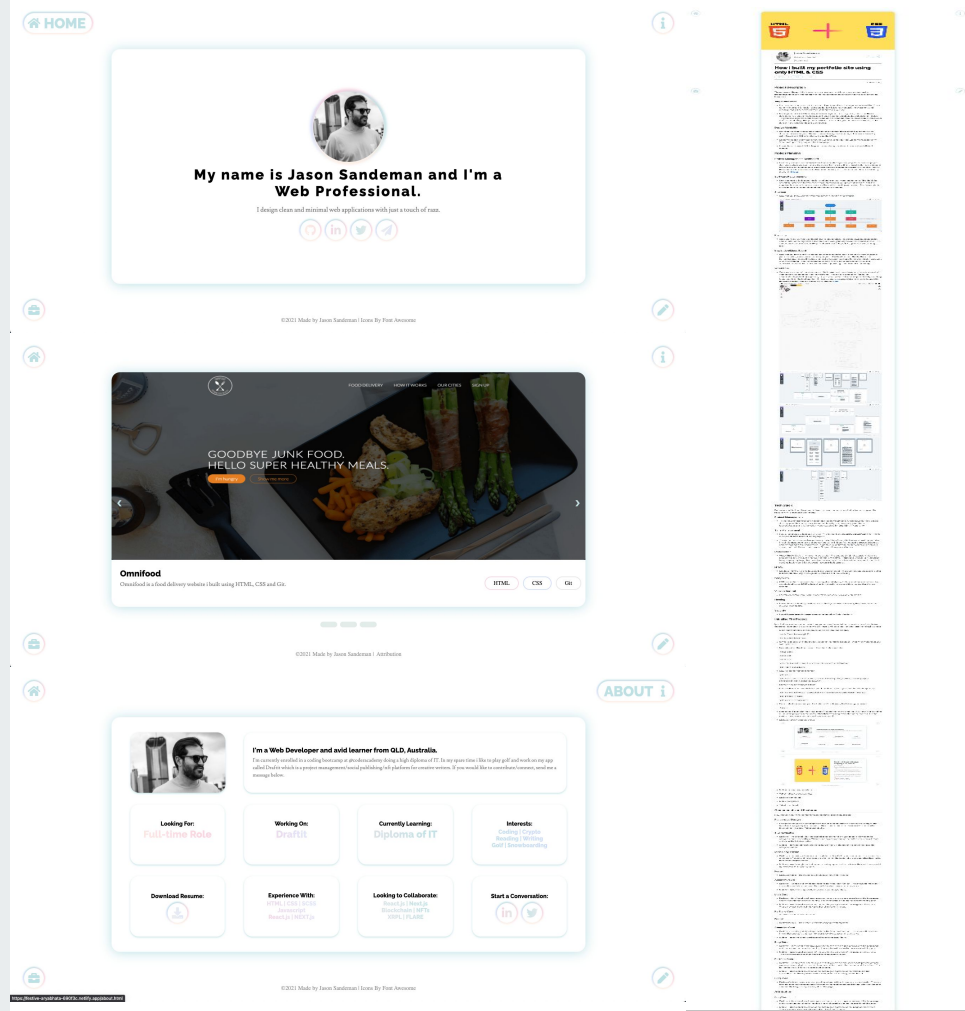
HOME

My name is Jason Sandeman and I'm a Web Professional.

I design clean and minimal web applications with just a touch of rust.

©2021 Made by Jason Sandeman | Icons By Font Awesome

FOOD DELIVERY HOW IT WORKS OUR CITIES SIGN UP

GOODBYE JUNK FOOD.
HELLO SUPER HEALTHY MEALS.

I'm hungry Show me more

Omnifood

Omnifood is a food delivery website I built using HTML, CSS and Git.

HTML CSS Git

©2021 Made by Jason Sandeman | Attribution

ABOUT

I'm a Web Developer and avid learner from QLD, Australia.

I'm currently enrolled in a coding bootcamp at ahcodersacademy doing a high diploma of IT. In my spare time I like to play golf and work on my app called Draftit which is a project management/social publishing/tall platform for creative writers. If you would like to contribute/connect, send me a message below.

Looking For:
Full-time Role

Working On:
Draftit

Currently Learning:
Diploma of IT

Interests:
Coding | Crypto
Reading | Writing
Golf | Snowboarding

Download Resume:

Experience With:
HTML | CSS | SCSS
Javascript
React.js | NEXT.js

Looking to Collaborate:
React.js | Next.js
Blockchain | NFTs
Web3 | FLASK

Start a Conversation:

©2021 Made by Jason Sandeman | Icons By Font Awesome

https://festive-siyabhata-690f3c.netlify.app/about.html

HTML CSS

How I built my portfolio site using only HTML & CSS

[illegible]